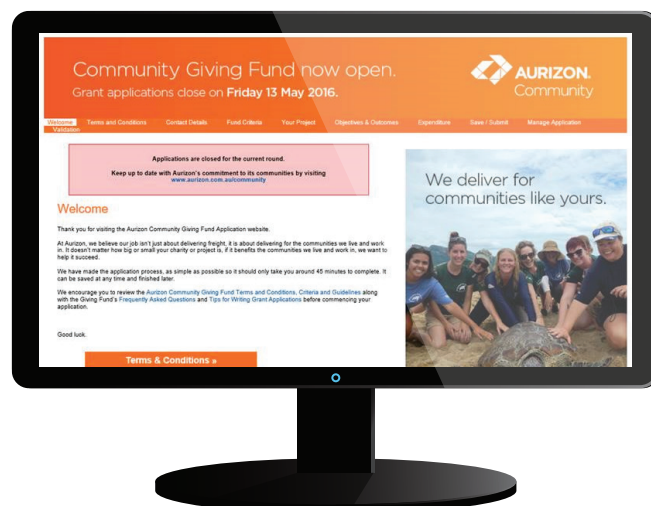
Community Giving Fund now open.

Grant applications close on Friday 13 May 2016.

AURIZON. Community

Welcome | Terms and Conditions | Contact Details | Fund Criteria | Your Project | Objectives & Outcomes | Expenditure | Save / Submit | Manage Application | Validation

Applications are closed for the current round.

Keep up to date with Aurizon's commitment to its communities by visiting www.aurizon.com.au/community

Welcome

Thank you for visiting the Aurizon Community Giving Fund Application website.

At Aurizon, we believe our job isn't just about delivering freight, it is about delivering for the communities we live and work in. It doesn't matter how big or small your charity or project is, if it benefits the communities we live and work in, we want to help it succeed.

We have made the application process, as simple as possible so it should only take you around 45 minutes to complete. It can be saved at any time and finished later.

We encourage you to review the Aurizon Community Giving Fund Terms and Conditions, Criteria and Guidelines along with the Giving Fund's Frequently Asked Questions and Tips for Writing Grant Applications before commencing your application.

Good luck.

Terms & Conditions »

We deliver for communities like yours.